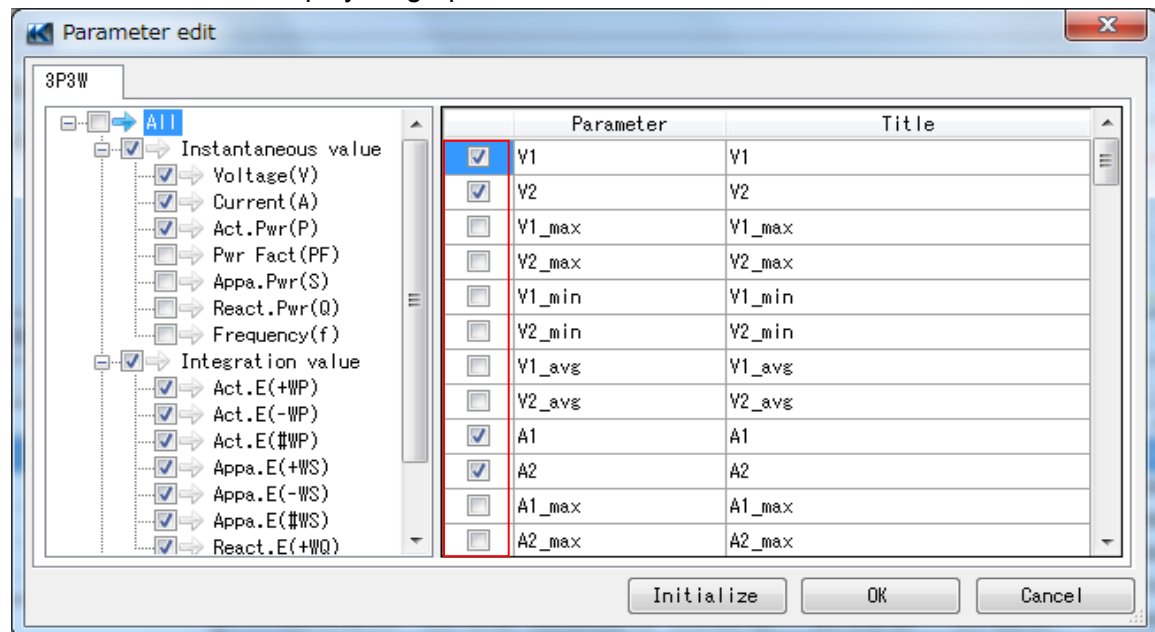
Parameter edit

3P3W

All
Instantaneous value
Voltage(V)
Current(A)
Act.Pwr(P)
Pwr Fact(PF)
Appa.Pwr(S)
React.Pwr(Q)
Frequency(f)
Integration value
Act.E(+WP)
Act.E(-WP)
Act.E(#WP)
Appa.E(+WS)
Appa.E(-WS)
Appa.E(#WS)
React.E(+WQ)

| | Parameter | Title |
|---|---|---|
| ☑ | V1 | V1 |
| ☑ | V2 | V2 |
| ☐ | V1_max | V1_max |
| ☐ | V2_max | V2_max |
| ☐ | V1_min | V1_min |
| ☐ | V2_min | V2_min |
| ☐ | V1_avg | V1_avg |
| ☐ | V2_avg | V2_avg |
| ☑ | A1 | A1 |
| ☑ | A2 | A2 |
| ☐ | A1_max | A1_max |
| ☐ | A2_max | A2_max |

Initialize OK Cancel